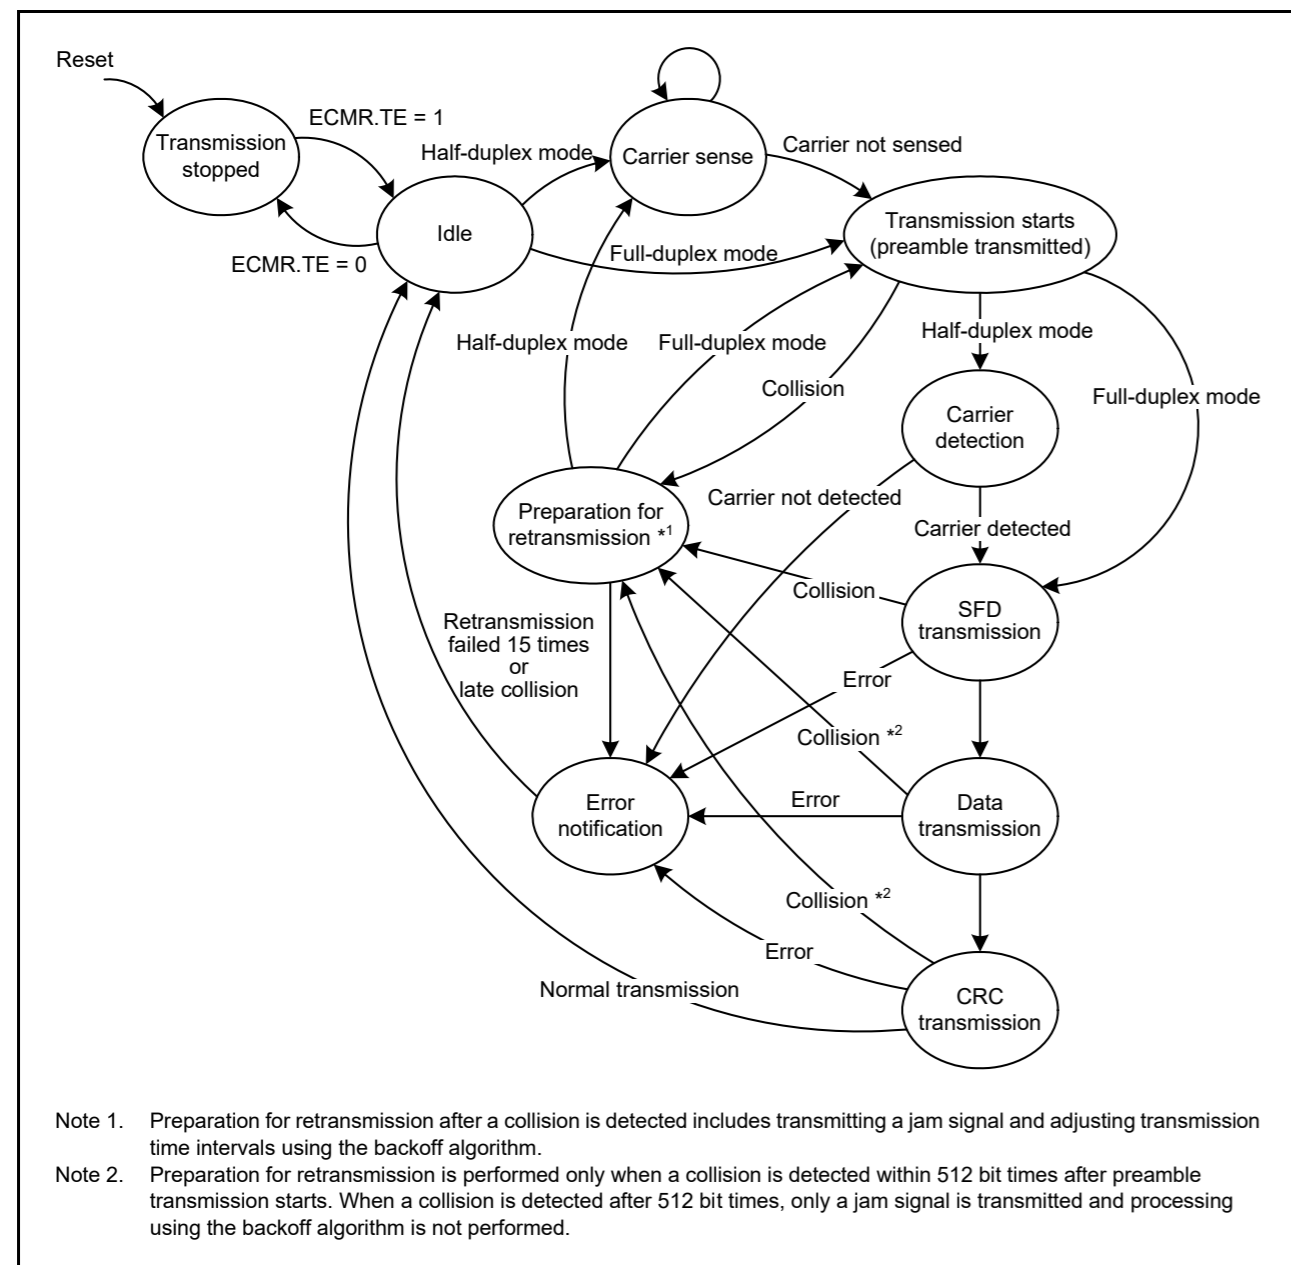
Reset

Transmission stopped

ECMR.TE = 1

ECMR.TE = 0

Idle

Half-duplex mode

Carrier sense

Carrier not sensed

Transmission starts (preamble transmitted)

Full-duplex mode

Half-duplex mode

Full-duplex mode

Collision

Half-duplex mode

Full-duplex mode

Carrier detection

Preparation for retransmission *$^1$

Carrier not detected

Carrier detected

Collision

SFD transmission

Retransmission failed 15 times or late collision

Error

Collision *$^2$

Error notification

Error

Data transmission

Collision *$^2$

Error

Normal transmission

CRC transmission

Note 1. Preparation for retransmission after a collision is detected includes transmitting a jam signal and adjusting transmission time intervals using the backoff algorithm.

Note 2. Preparation for retransmission is performed only when a collision is detected within 512 bit times after preamble transmission starts. When a collision is detected after 512 bit times, only a jam signal is transmitted and processing using the backoff algorithm is not performed.